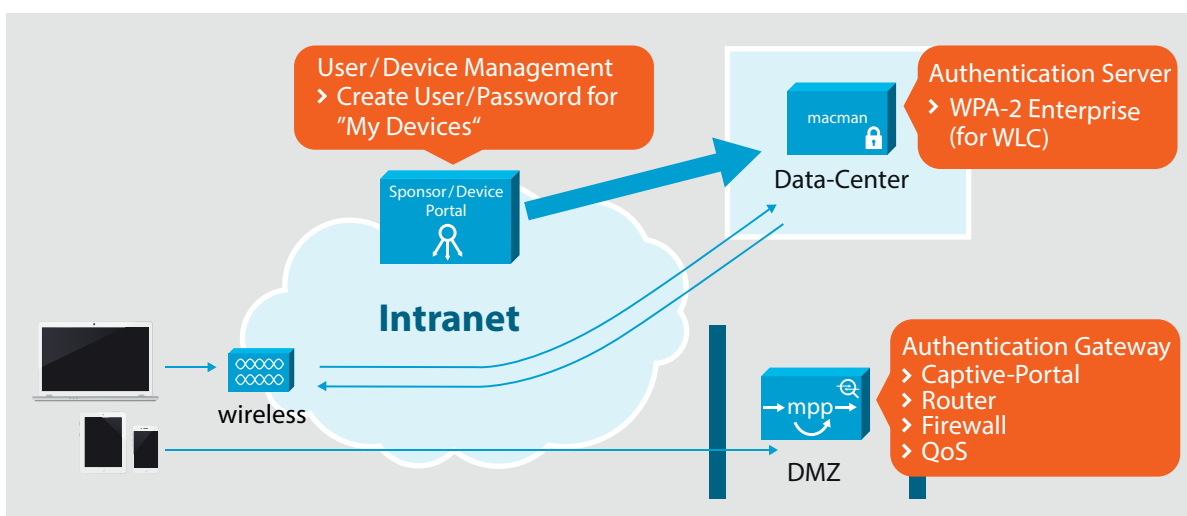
User / Device Management
› Create User/Password for "My Devices"

Sponsor / Device Portal

macman

Data-Center

Authentication Server
› WPA-2 Enterprise (for WLC)

Intranet

wireless

mpp

DMZ

Authentication Gateway
› Captive-Portal
› Router
› Firewall
› QoS